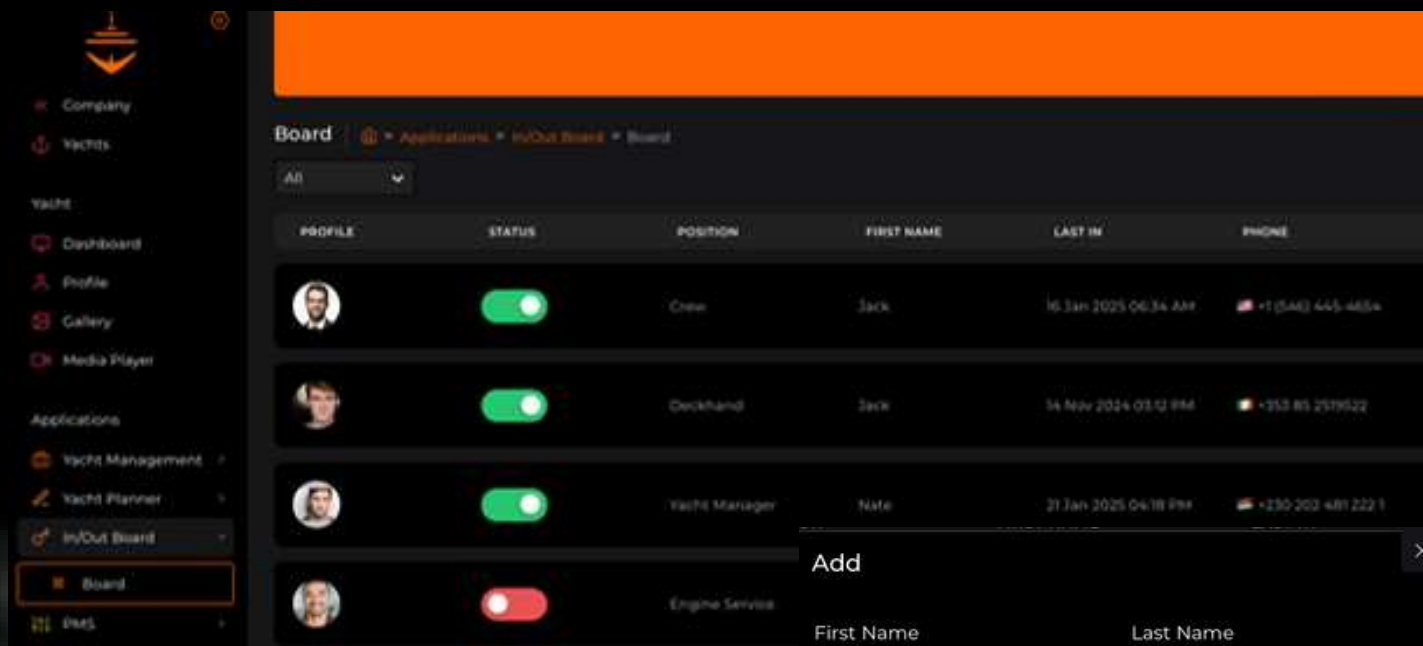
Company
Yachts

Yacht
Dashboard
Profile
Gallery
Media Player

Applications
Yacht Management
Yacht Planner
In/Out Board
Board
PMS

Board | Applications • In/Out Board • Board

All

| PROFILE | STATUS | POSITION | FIRST NAME | LAST IN | PHONE |
|---|---|---|---|---|---|
| | | Crew | Jack | 16 Jan 2025 06:34 AM | +1 (546) 445-4654 |
| | | Deckhand | Jack | 14 Nov 2024 03:12 PM | +353 85 2519522 |
| | | Yacht Manager | Nate | 21 Jan 2025 04:18 PM | +230 202 481 222 1 |
| | | Engine Service | | | |

Add
First Name
Last Name